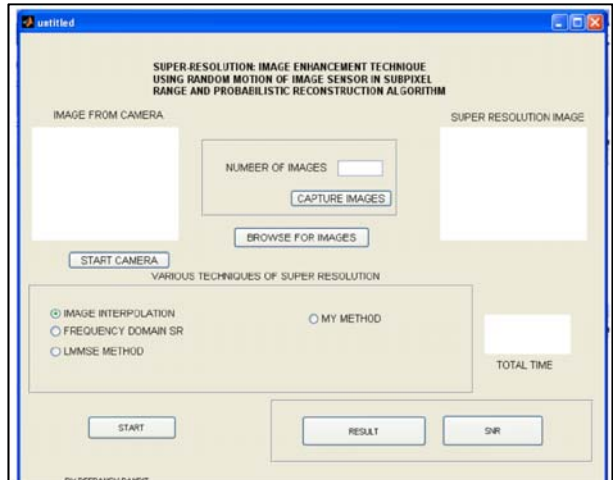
untitled

SUPER-RESOLUTION: IMAGE ENHANCEMENT TECHNIQUE USING RANDOM MOTION OF IMAGE SENSOR IN SUBPIXEL RANGE AND PROBABILISTIC RECONSTRUCTION ALGORITHM

IMAGE FROM CAMERA

SUPER RESOLUTION IMAGE

NUMEER OF IMAGES

CAPTURE IMAGES

BROWSE FOR IMAGES

START CAMERA

VARIOUS TECHNIQUES OF SUPER RESOLUTION

IMAGE INTERPOLATION

FREQUENCY DOMAIN SR

LMMSE METHOD

MY METHOD

TOTAL TIME

START

RESULT

SNR

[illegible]